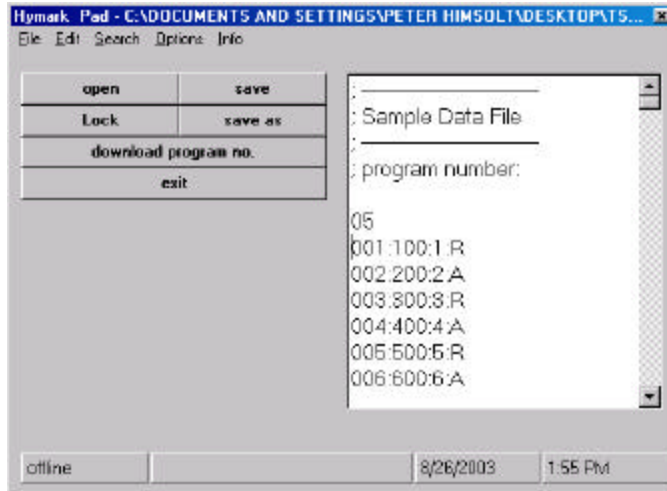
Hymark Pad - C:\DOCUMENTS AND SETTINGS\PETER HIMSOLT\DESKTOP\TS...

File Edit Search Options Info

open
save
Lock
save as
download program no.
exit

; ————————
; Sample Data File
; ————————
; program number:

05
001:100:1:R
002:200:2:A
003:300:3:R
004:400:4:A
005:500:5:R
006:600:6:A

offline
8/26/2003
1:55 PM